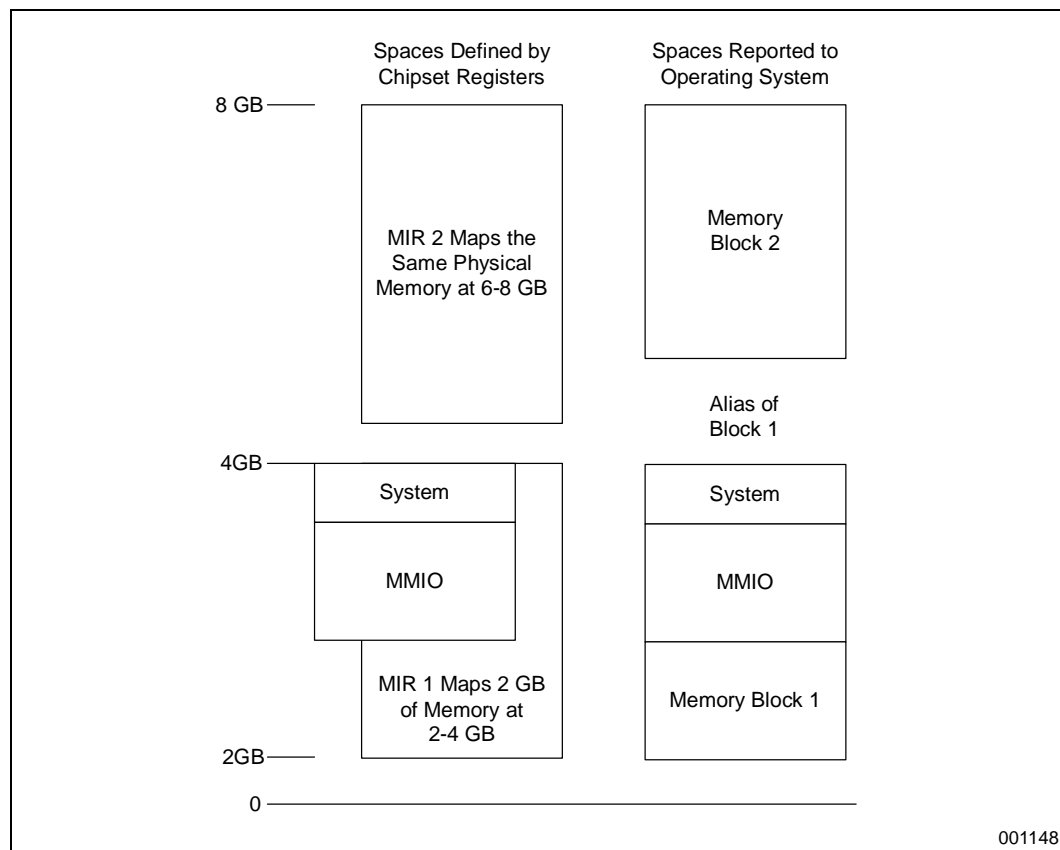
Spaces Defined by Chipset Registers

Spaces Reported to Operating System

8 GB

MIR 2 Maps the Same Physical Memory at 6-8 GB

Memory Block 2

Alias of Block 1

4GB

System

MMIO

MIR 1 Maps 2 GB of Memory at 2-4 GB

System

MMIO

Memory Block 1

2GB

0

001148